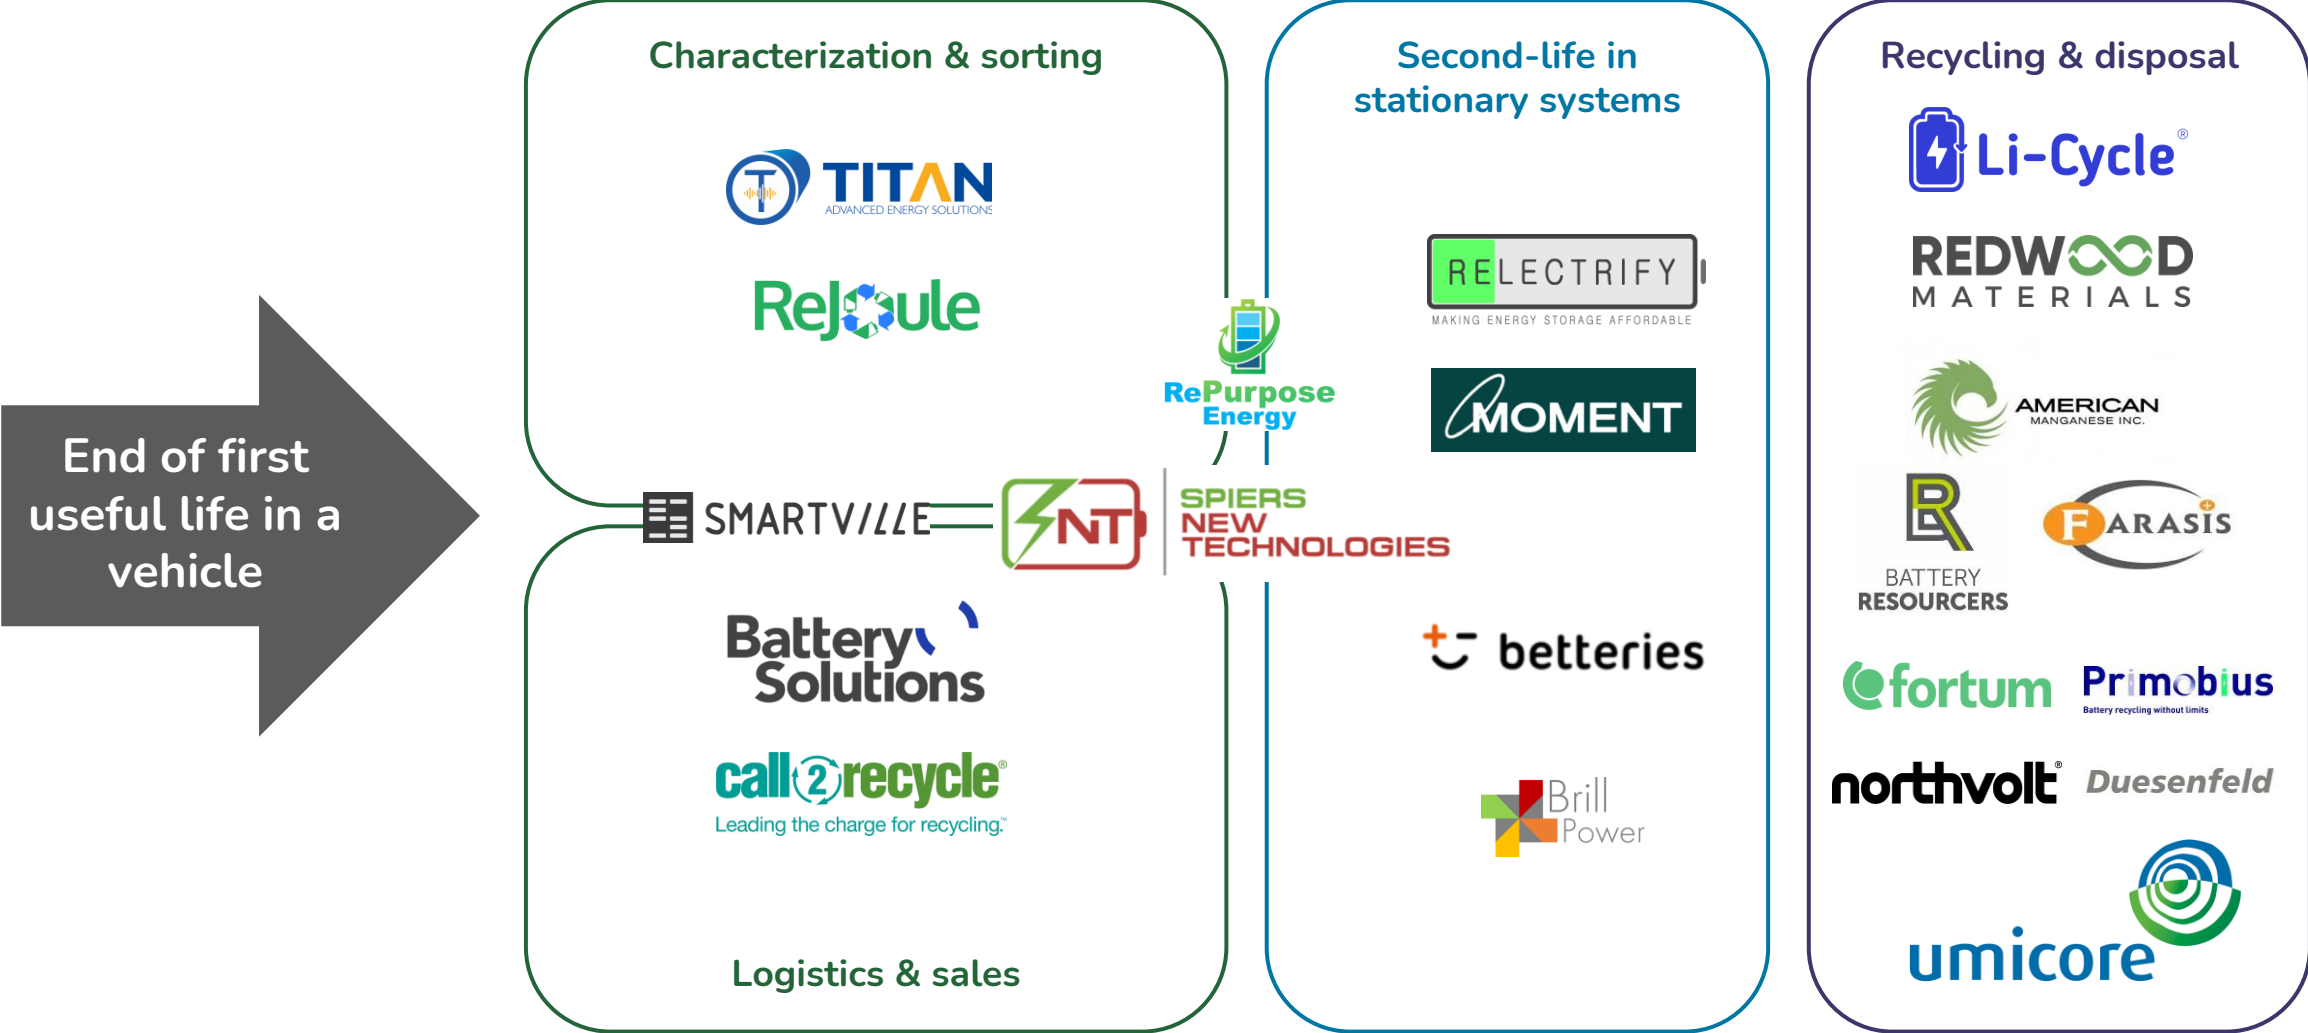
End of first useful life in a vehicle

Characterization & sorting

TITAN
ADVANCED ENERGY SOLUTIONS

ReJoule

SMARTVILLE

Battery Solutions

call2recycle®
Leading the charge for recycling.™

Logistics & sales

RePurpose Energy

SNT
SPIERS NEW TECHNOLOGIES

Second-life in stationary systems

RELECTRIFY
MAKING ENERGY STORAGE AFFORDABLE

MOMENT

betteries

Brill Power

Recycling & disposal

Li-Cycle®

REDWOOD MATERIALS

AMERICAN MANGANESE INC.

BATTERY RESOURCERS

FARASIS

fortum

Primobius
Battery recycling without limits

northvolt®

Duesenfeld

umicore